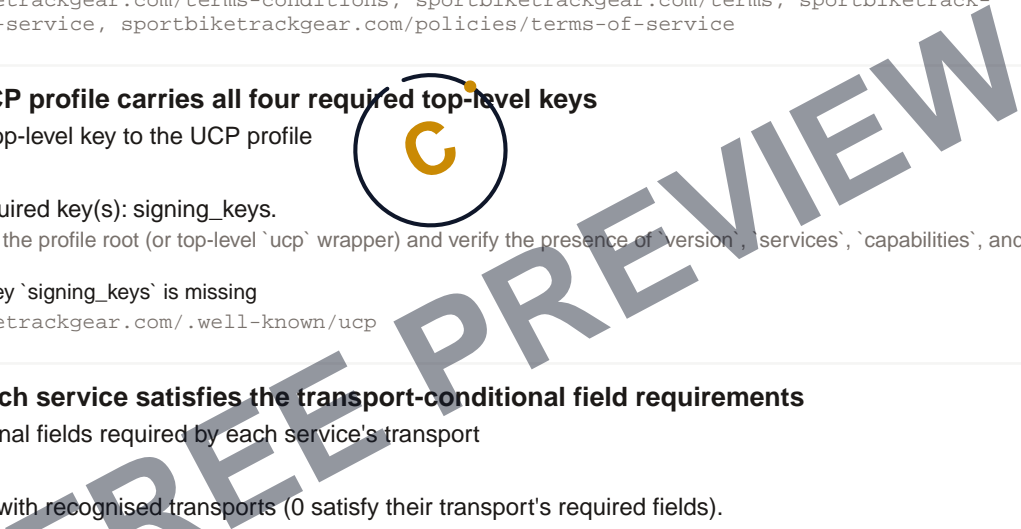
etrackgear.com/terms-conditions, sportbiketrackgear.com/terms, sportbiketrack-
-service, sportbiketrackgear.com/policies/terms-of-service

CP profile carries all four required top-level keys
op-level key to the UCP profile

uired key(s): signing_keys.
the profile root (or top-level `ucp` wrapper) and verify the presence of `version`, `services`, `capabilities`, and

ey `signing_keys` is missing
etrackgear.com/.well-known/ucp

ch service satisfies the transport-conditional field requirements
nal fields required by each service's transport

with recognised transports (0 satisfy their transport's required fields).

FREE PREVIEW